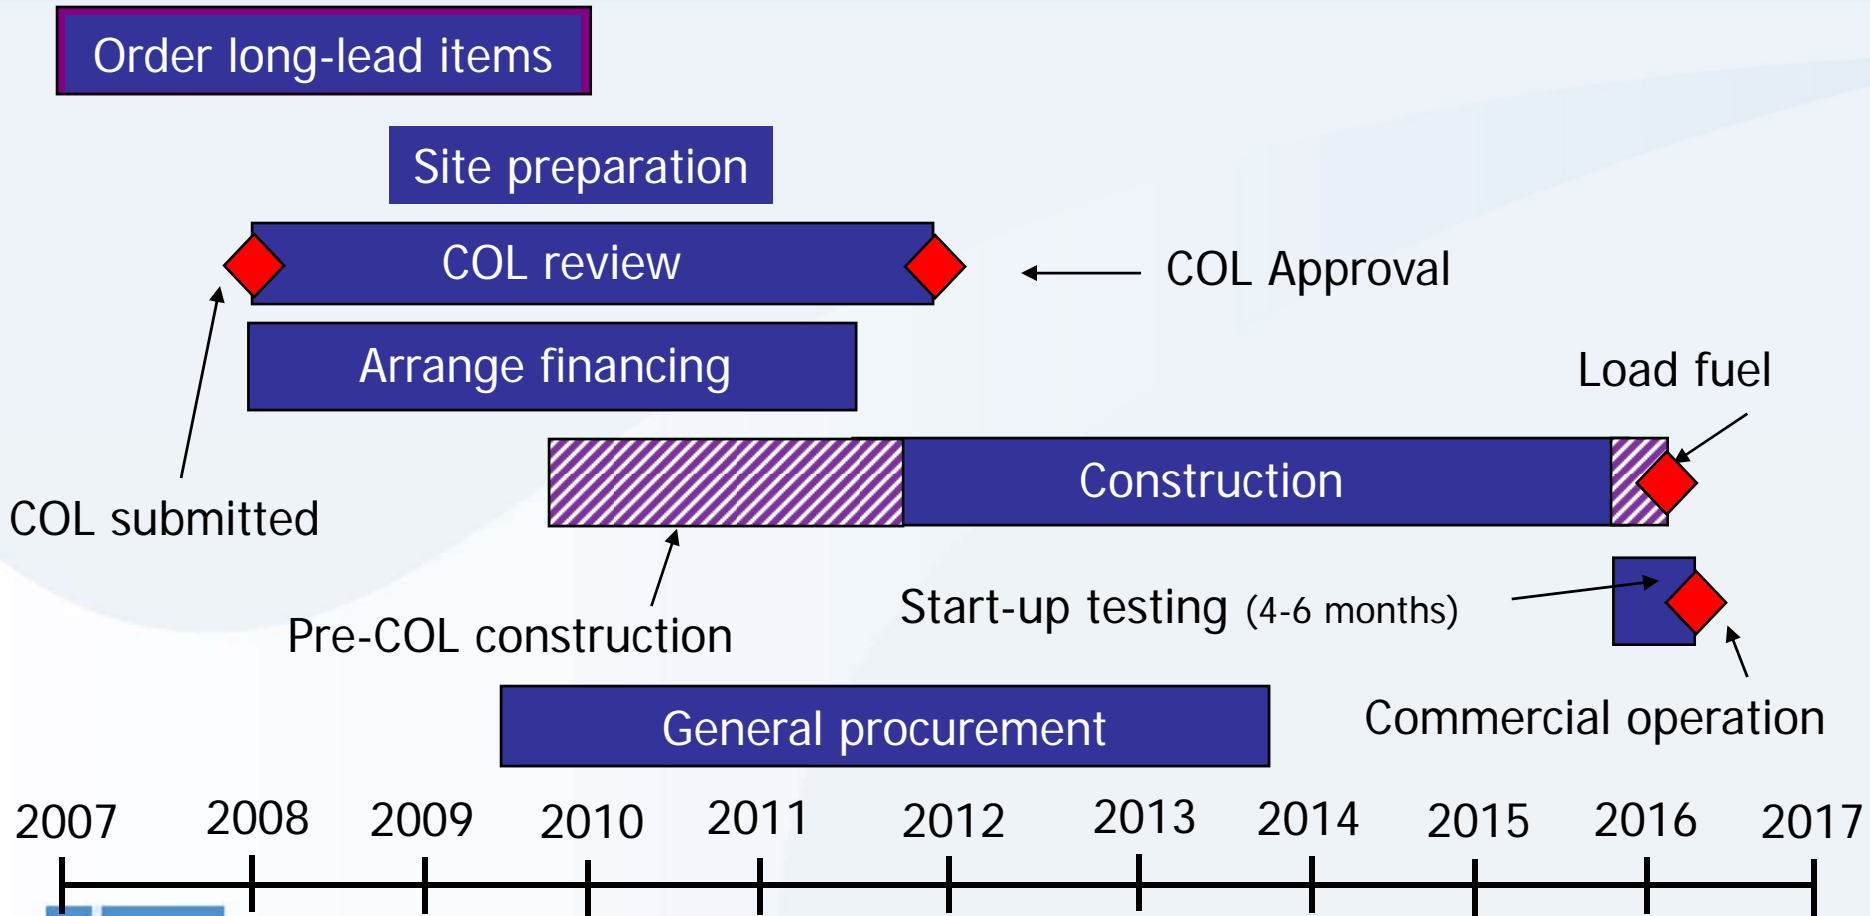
Order long-lead items

Site preparation

COL review

COL Approval

Arrange financing

Load fuel

Construction

COL submitted

Pre-COL construction

Start-up testing (4-6 months)

Commercial operation

General procurement

2007 2008 2009 2010 2011 2012 2013 2014 2015 2016 2017